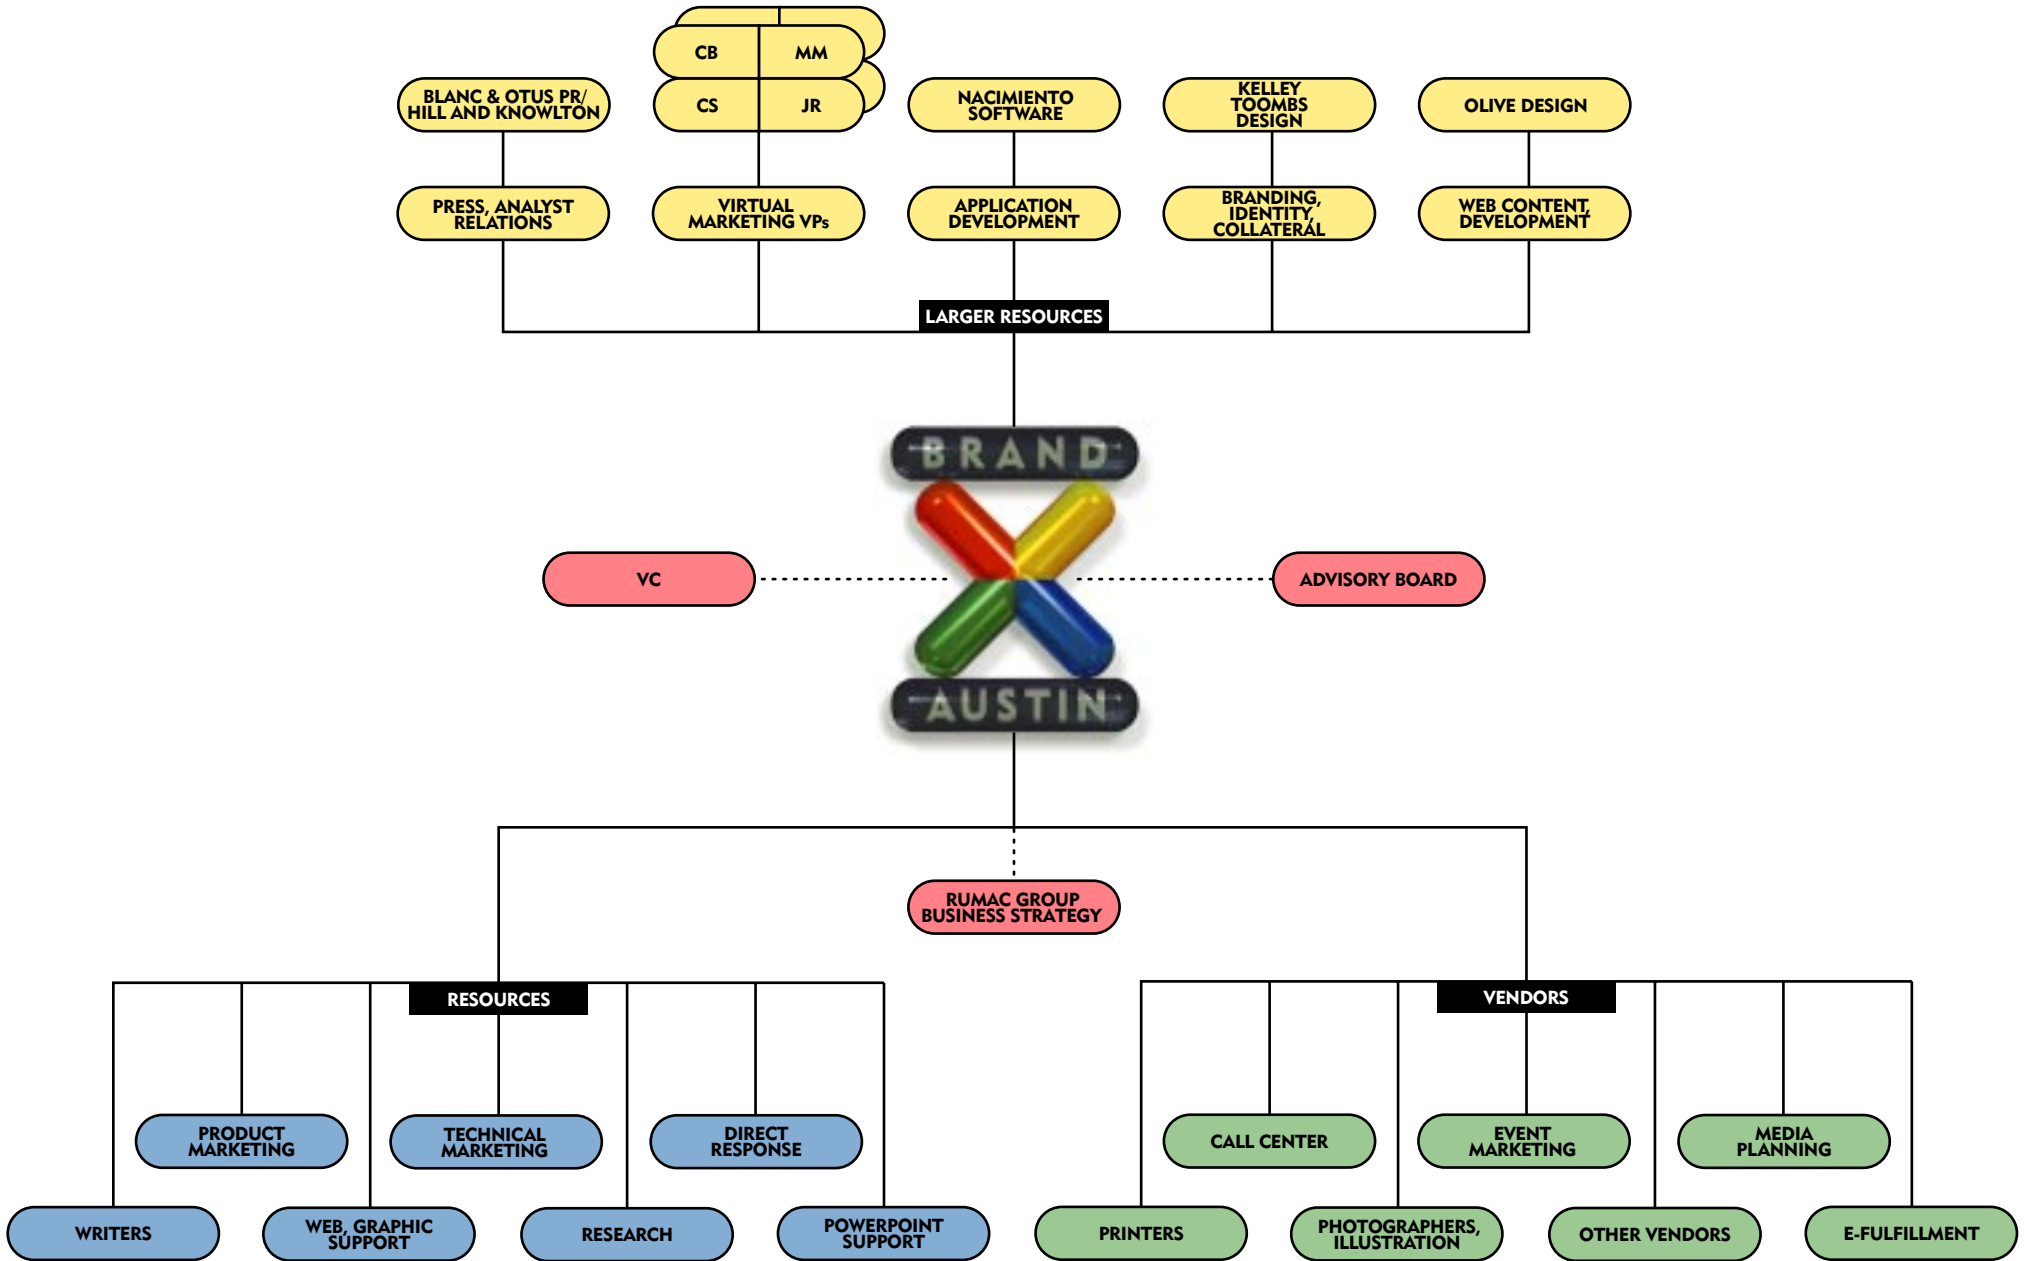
CB MM
CS JR

BLANC & OTUS PR/ HILL AND KNOWLTON

NACIMIENTO SOFTWARE

KELLEY TOOMBS DESIGN

OLIVE DESIGN

PRESS, ANALYST RELATIONS

VIRTUAL MARKETING VPs

APPLICATION DEVELOPMENT

BRANDING, IDENTITY, COLLATERAL

WEB CONTENT, DEVELOPMENT

LARGER RESOURCES

BRAND
X
AUSTIN

VC

ADVISORY BOARD

RUMAC GROUP BUSINESS STRATEGY

RESOURCES

VENDORS

PRODUCT MARKETING

TECHNICAL MARKETING

DIRECT RESPONSE

CALL CENTER

EVENT MARKETING

MEDIA PLANNING

WRITERS

WEB, GRAPHIC SUPPORT

RESEARCH

POWERPOINT SUPPORT

PRINTERS

PHOTOGRAPHERS, ILLUSTRATION

OTHER VENDORS

E-FULFILLMENT